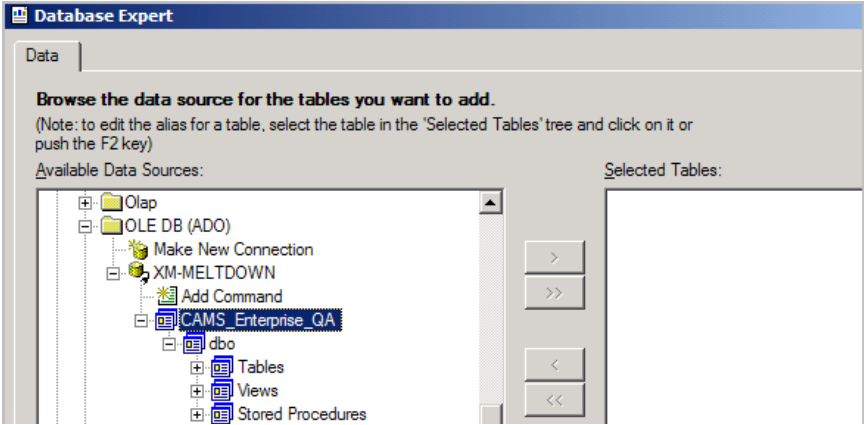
Database Expert

Data

Browse the data source for the tables you want to add.
(Note: to edit the alias for a table, select the table in the 'Selected Tables' tree and click on it or push the F2 key)

Available Data Sources:

Olap
OLE DB (ADO)
Make New Connection
XM-MELTDOWN
Add Command
CAMS_Enterprise_QA
dbo
Tables
Views
Stored Procedures

>
>>
<
<<

Selected Tables: